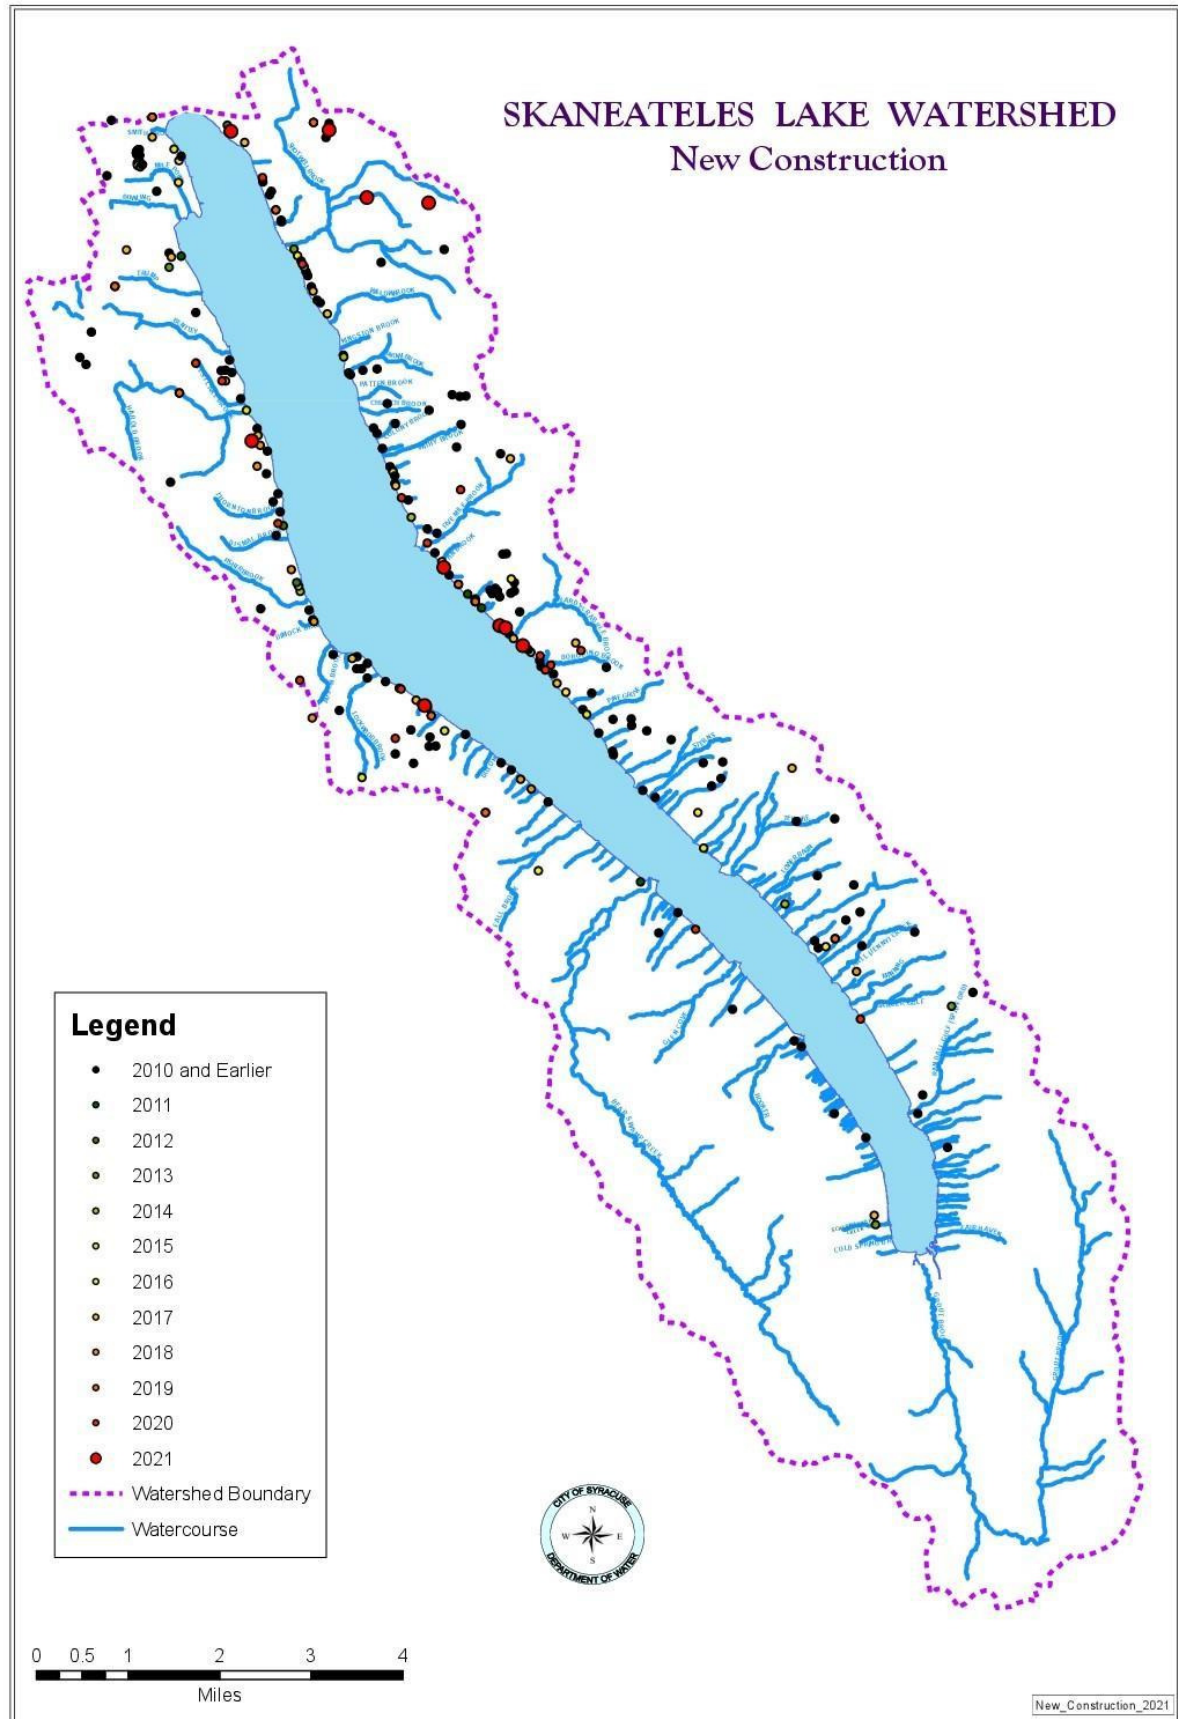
SKANEATELES LAKE WATERSHED
New Construction

Legend
2010 and Earlier
2011
2012
2013
2014
2015
2016
2017
2018
2019
2020
2021
Watershed Boundary
Watercourse

CITY OF SYRACUSE
N
W
E
S
DEPARTMENT OF WATER

0 0.5 1 2 3 4
Miles

New_Construction_2021